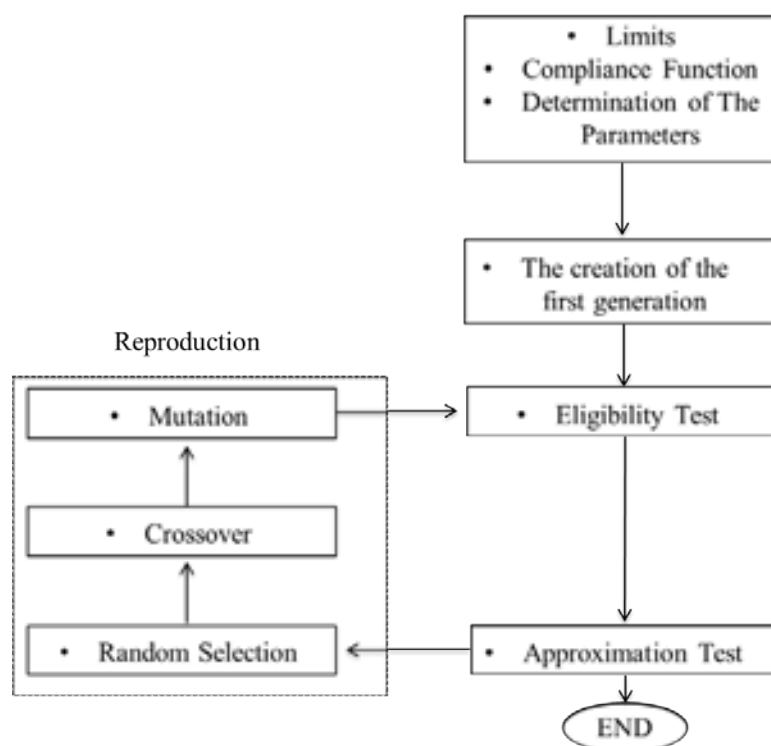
- Limits
- Compliance Function
- Determination of The Parameters

- The creation of the first generation

Reproduction

- Mutation

- Eligibility Test

- Crossover

- Random Selection

- Approximation Test

END